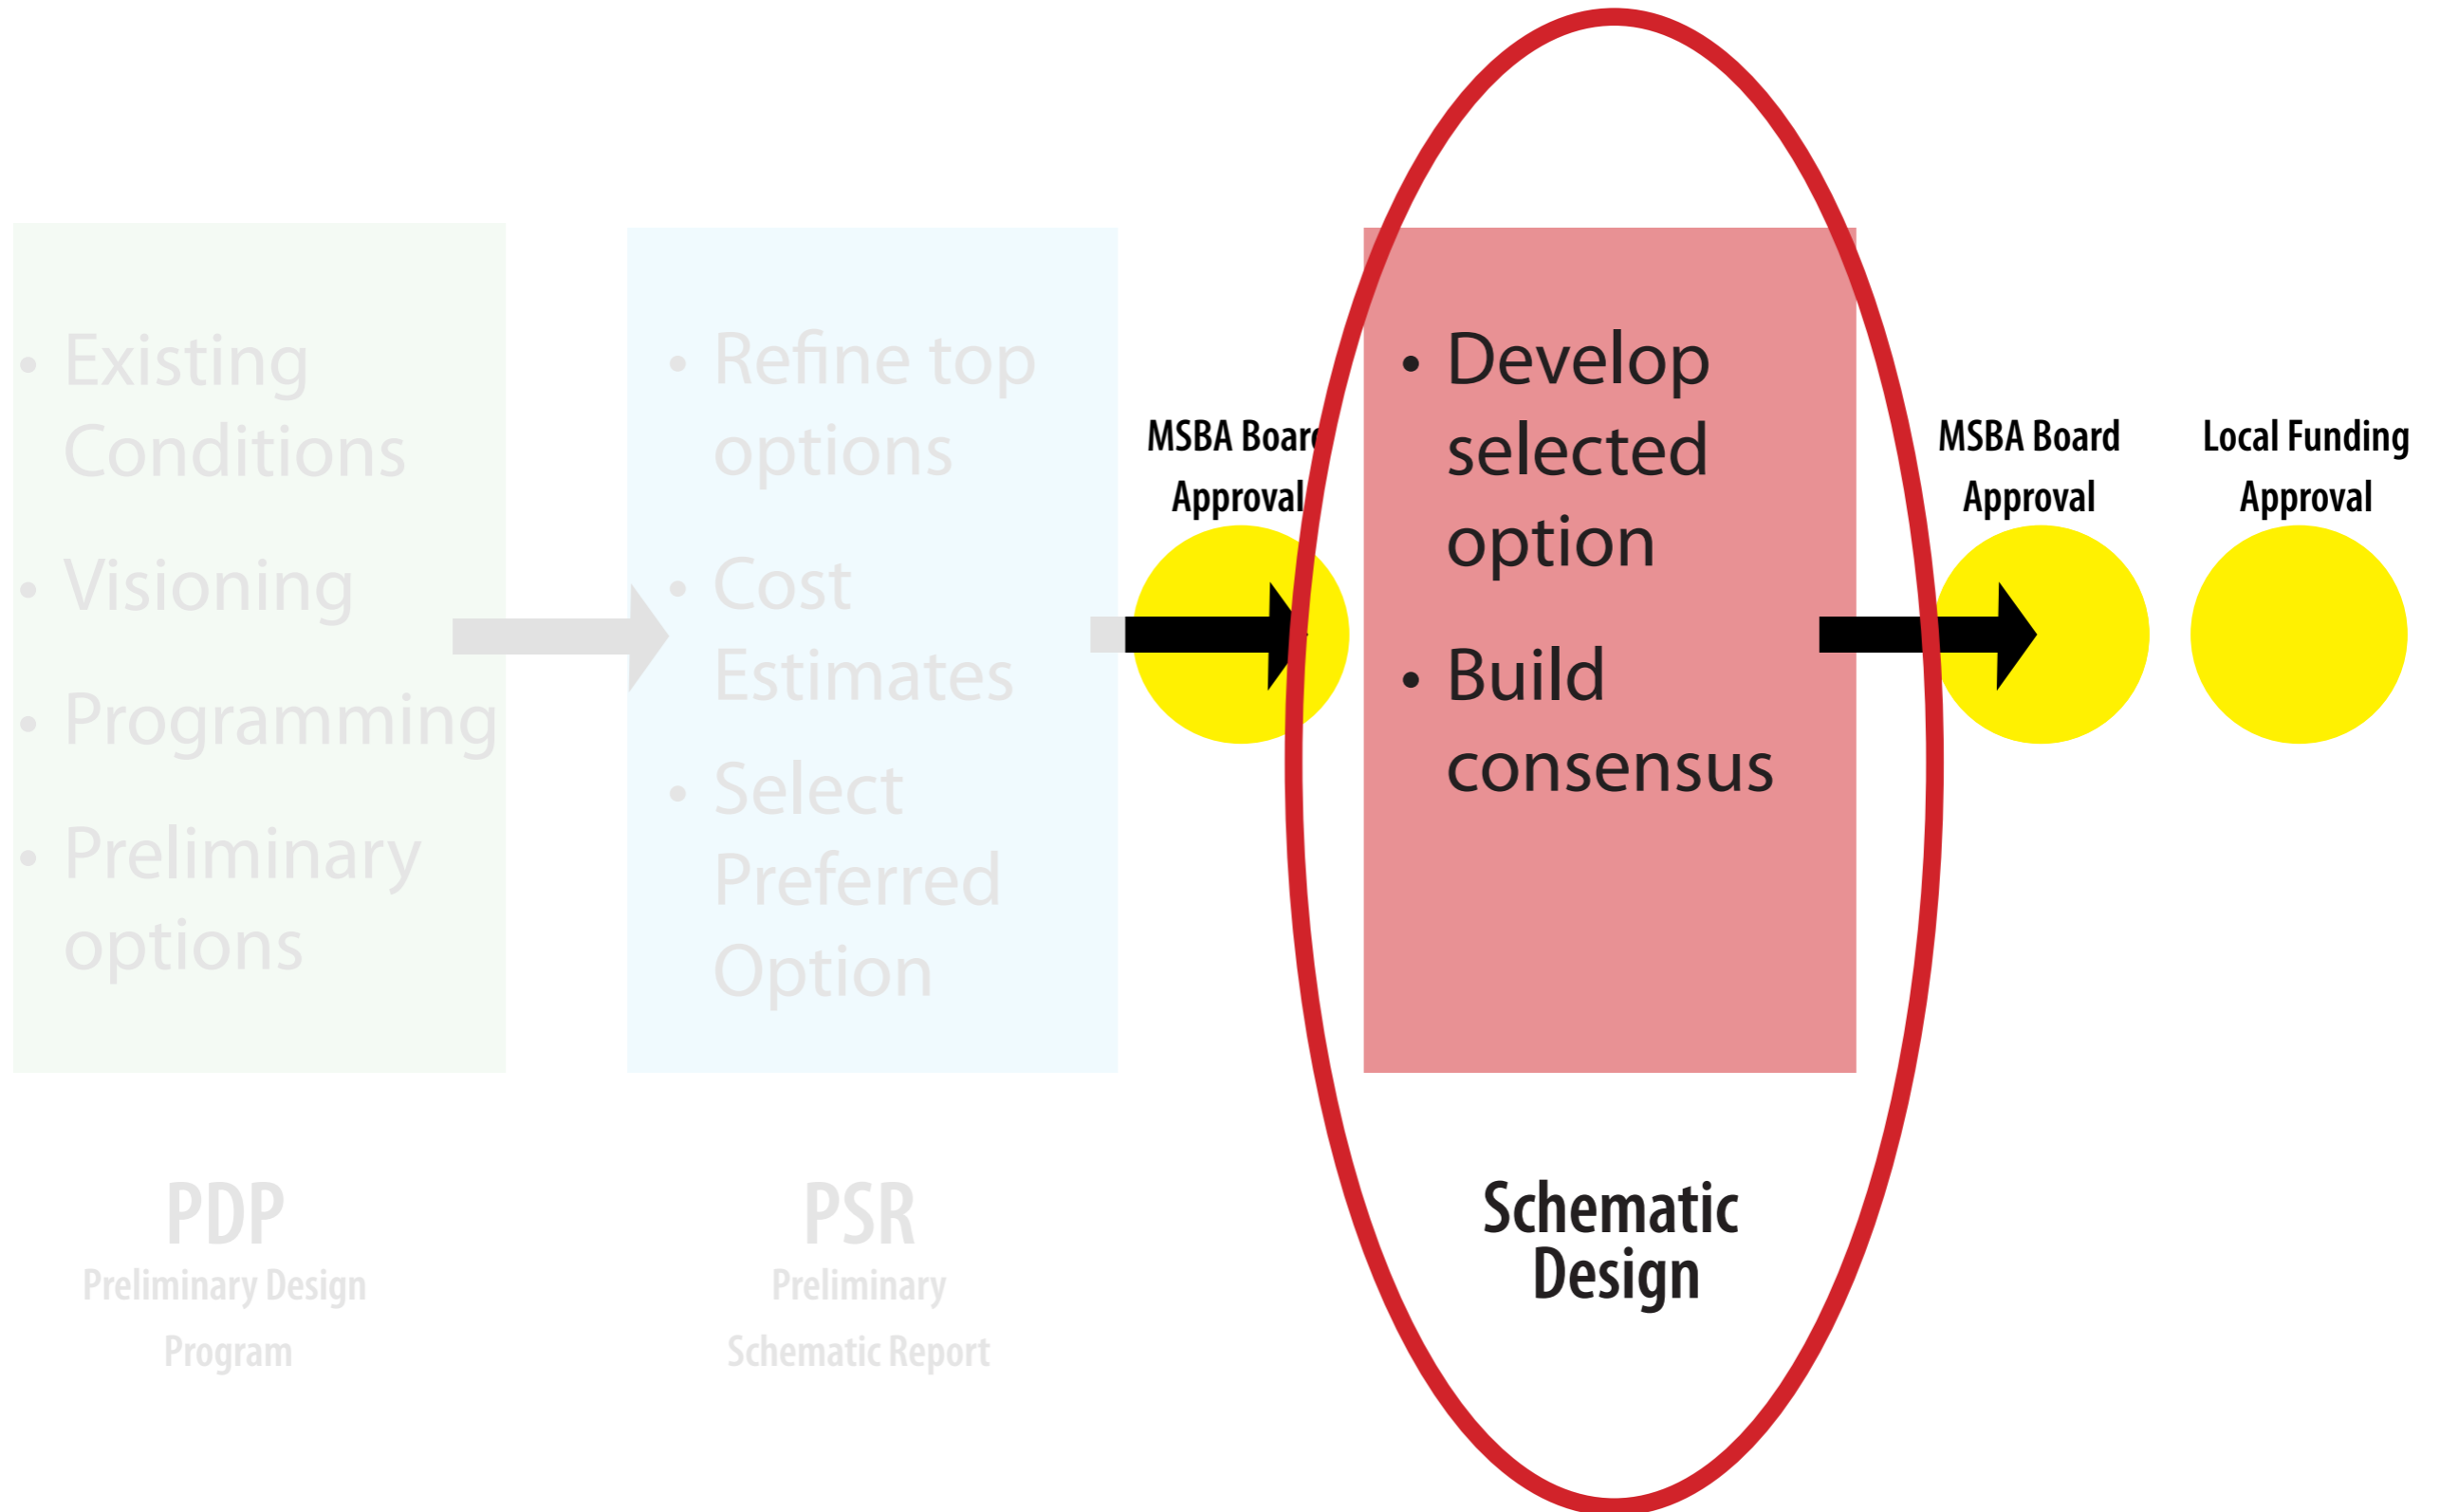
• Existing Conditions
• Visioning
• Programming
• Preliminary options

PDP
Preliminary Design Program

• Refine top options
• Cost Estimates
• Select Preferred Option

PSR
Preliminary Schematic Report

MSBA Boar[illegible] Approval

• Develop selected option
• Build consensus

Schematic Design

MSBA Board Approval

Local Funding Approval